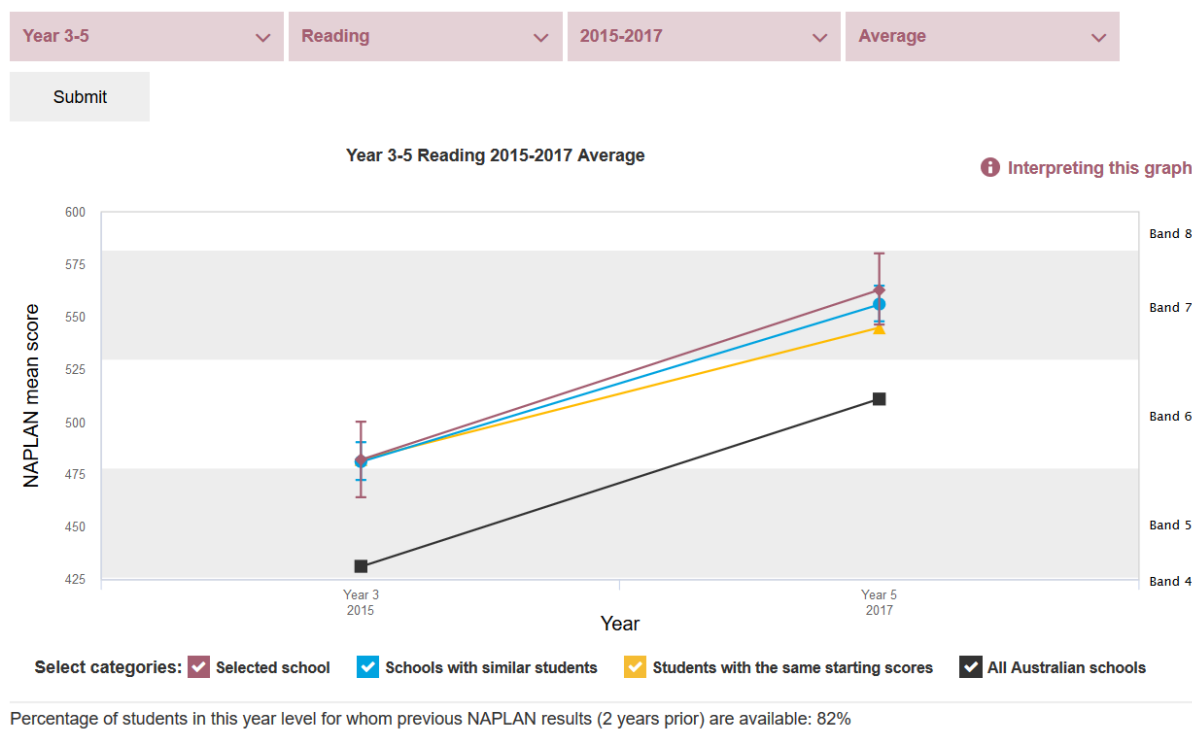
Year 3-5
Reading
2015-2017
Average

Submit

Year 3-5 Reading 2015-2017 Average

Interpreting this graph

600
575
550
525
500
475
450
425

NAPLAN mean score

Band 8
Band 7
Band 6
Band 5
Band 4

Year 3
2015

Year 5
2017

Year

Select categories: Selected school  Schools with similar students  Students with the same starting scores  All Australian schools

Percentage of students in this year level for whom previous NAPLAN results (2 years prior) are available: 82%